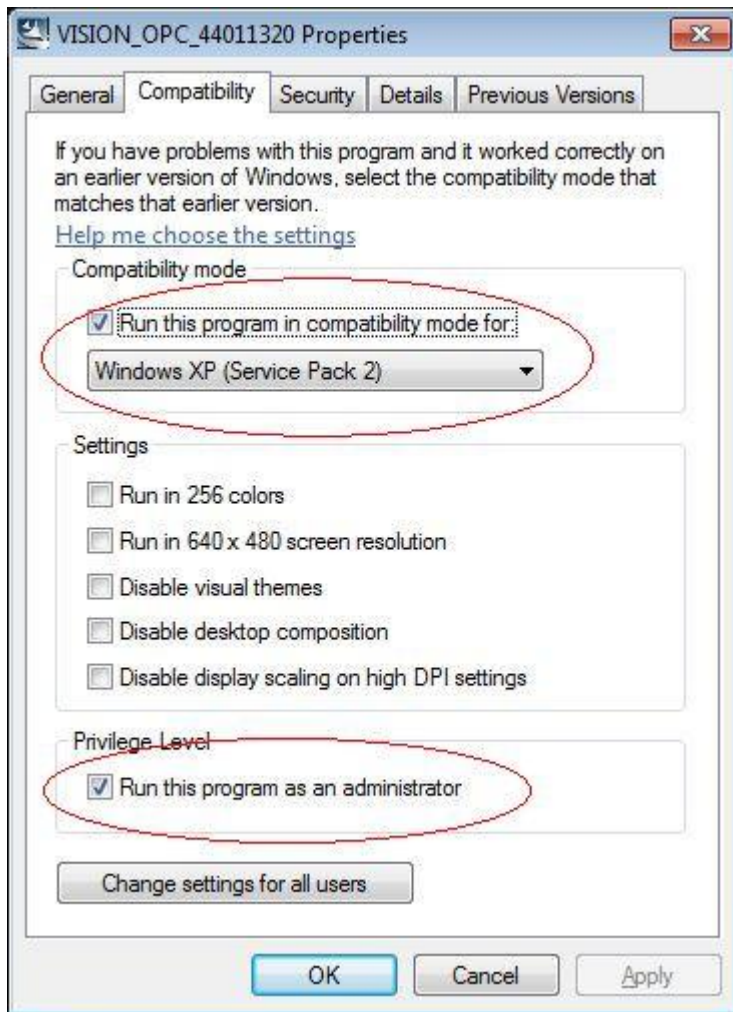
VISION_OPC_44011320 Properties

General | Compatibility | Security | Details | Previous Versions

If you have problems with this program and it worked correctly on an earlier version of Windows, select the compatibility mode that matches that earlier version.

Help me choose the settings

Compatibility mode

Run this program in compatibility mode for:

Windows XP (Service Pack 2)

Settings

Run in 256 colors

Run in 640 x 480 screen resolution

Disable visual themes

Disable desktop composition

Disable display scaling on high DPI settings

Privilege Level

Run this program as an administrator

Change settings for all users

OK

Cancel

Apply